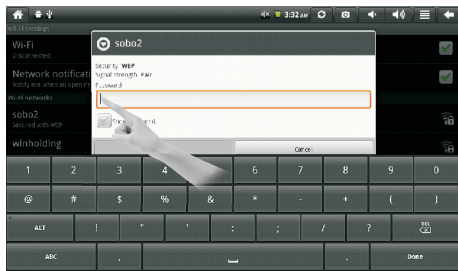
3:32 AM

Wi-Fi settings

Wi-Fi
Disconnected

Network notificati
Notify me when an open n

Wi-Fi networks

sobo2
Secured with WEP

winholding

sobo2

Security WEP
Signal strength Fair
Password

Show password.

Cancel

1 2 3 4 5 6 7 8 9 0

@ # $ % & * - + ( )

ALT ! " ' : ; / ? DEL

ABC , . Done